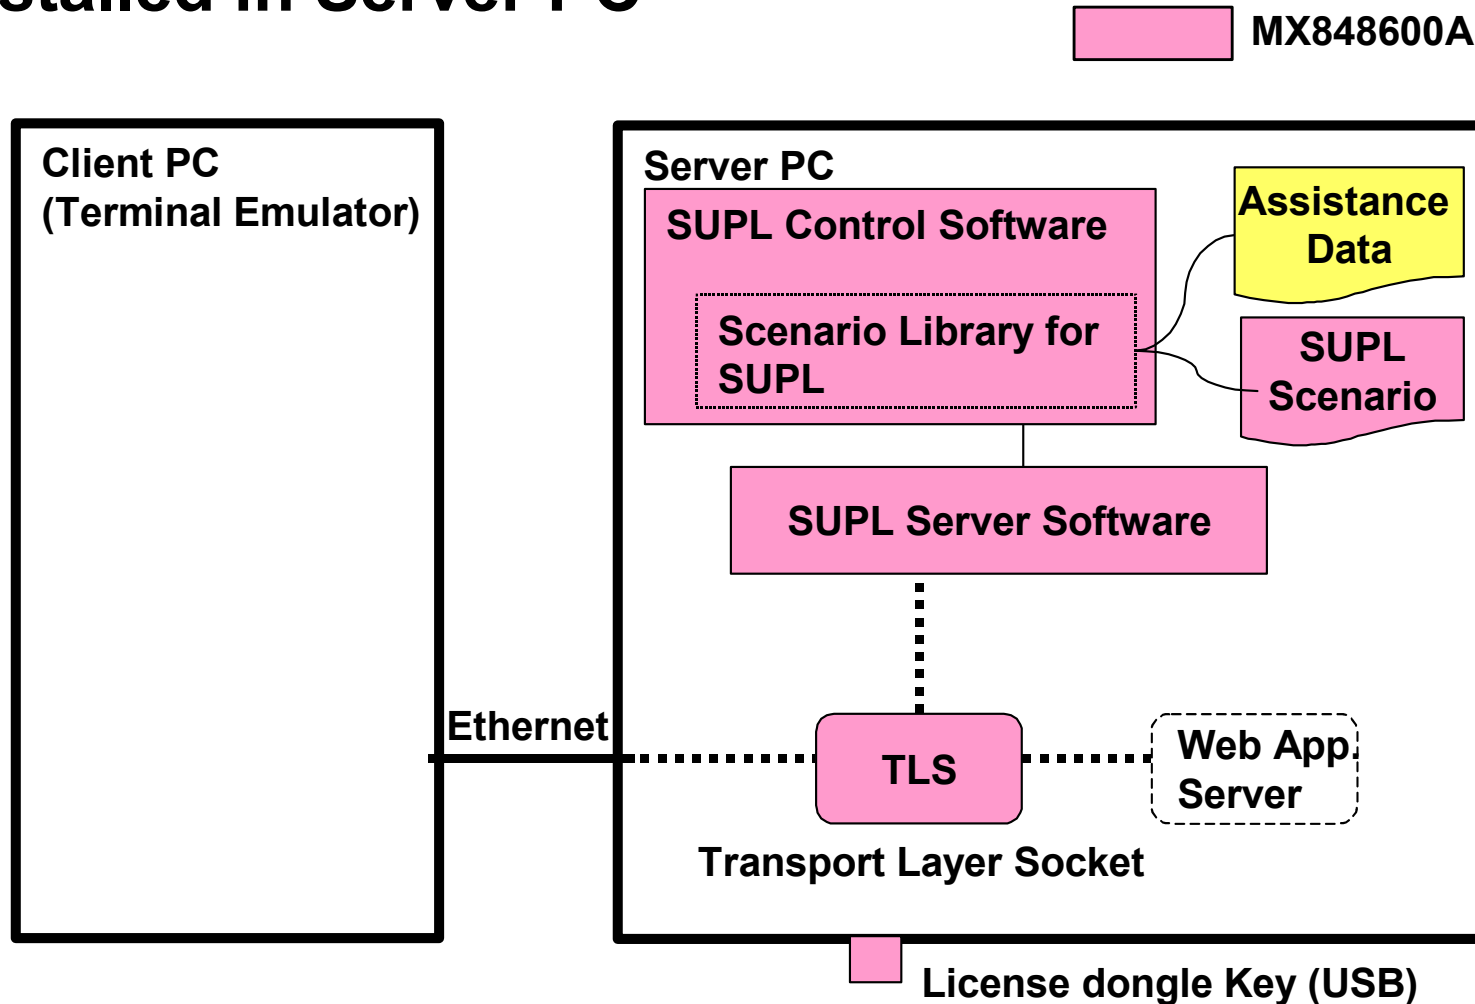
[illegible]stalled in Server PC

MX848600A

Client PC
(Terminal Emulator)

Server PC

SUPL Control Software

Scenario Library for SUPL

Assistance Data

SUPL Scenario

SUPL Server Software

Ethernet

TLS

Web App Server

Transport Layer Socket

License dongle Key (USB)